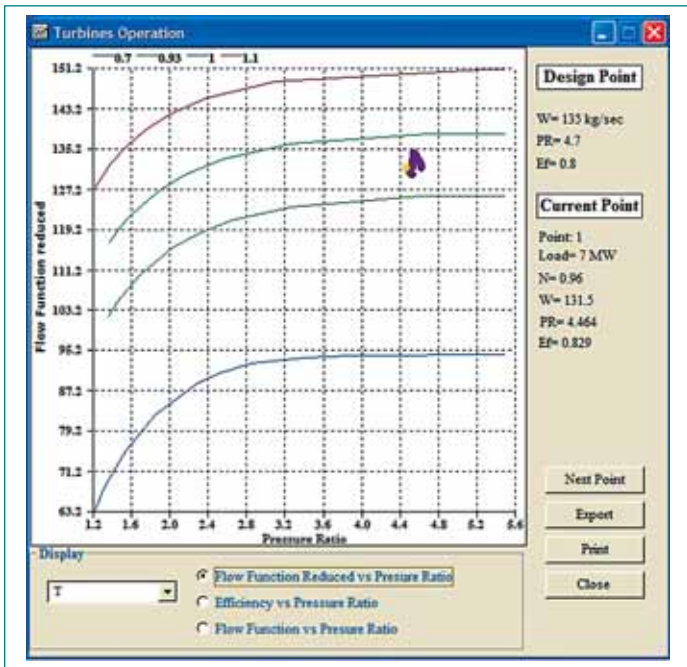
Turbines Operation

0.7 0.93 1 1.1

Flow Function reduced

151.2
143.2
135.2
127.2
119.2
111.2
103.2
95.2
87.2
79.2
71.2
63.2

1.2 1.6 2.0 2.4 2.8 3.2 3.6 4.0 4.4 4.8 5.2 5.6

Pressure Ratio

Design Point

W= 135 kg/sec
PR= 4.7
Ef= 0.8

Current Point

Point: 1
Load= 7 MW
N= 0.96
W= 131.5
PR= 4.464
Ef= 0.829

Next Point

Export

Print

Close

Display

T

Flow Function Reduced vs Presure Ratio

Efficiency vs Pressure Ratio

Flow Function vs Presure Ratio